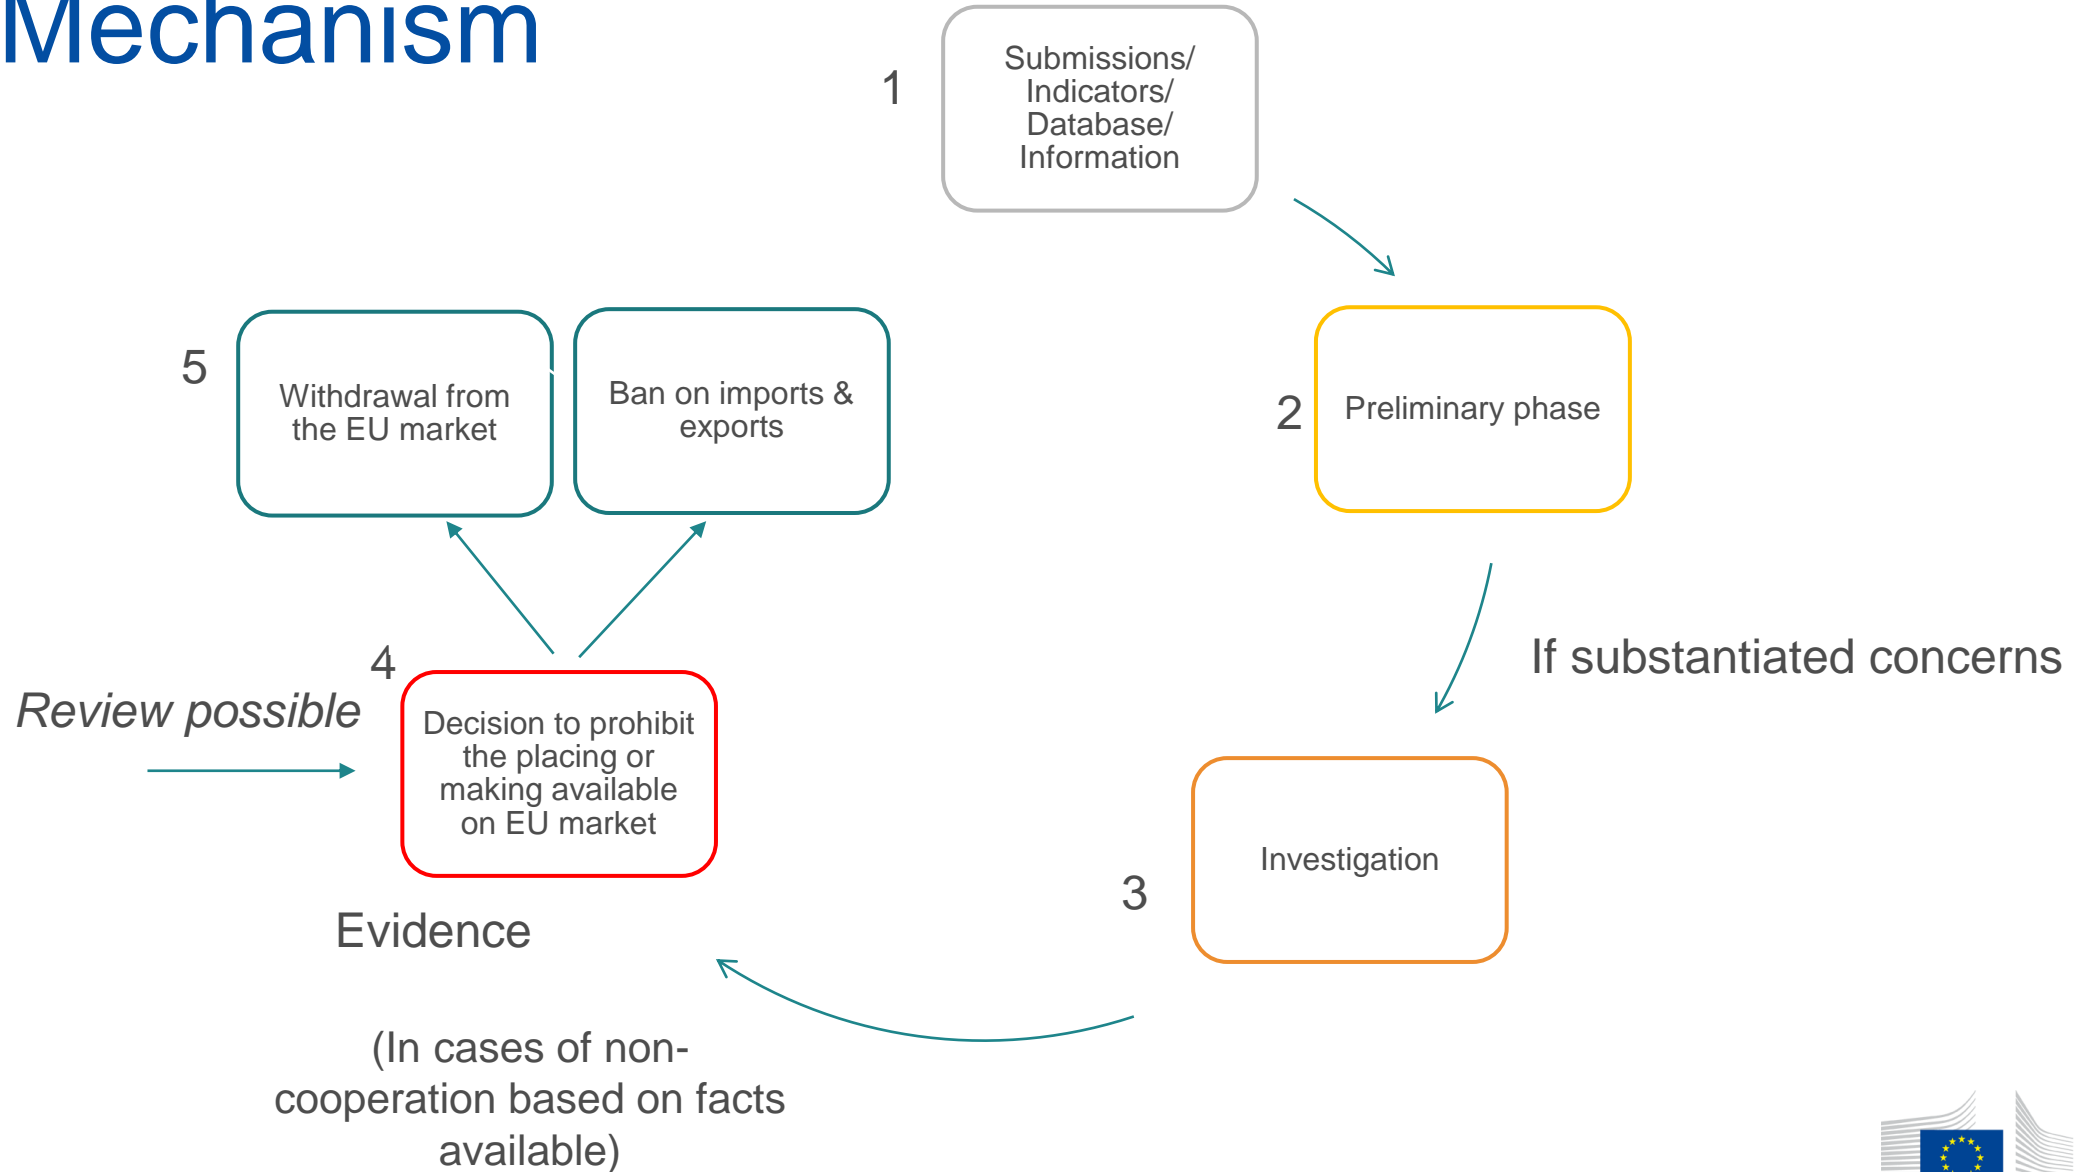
Mechanism

1

Submissions/ Indicators/ Database/ Information

2

Preliminary phase

If substantiated concerns

3

Investigation

Evidence

(In cases of non-cooperation based on facts available)

4

Decision to prohibit the placing or making available on EU market

Review possible

5

Withdrawal from the EU market

Ban on imports & exports